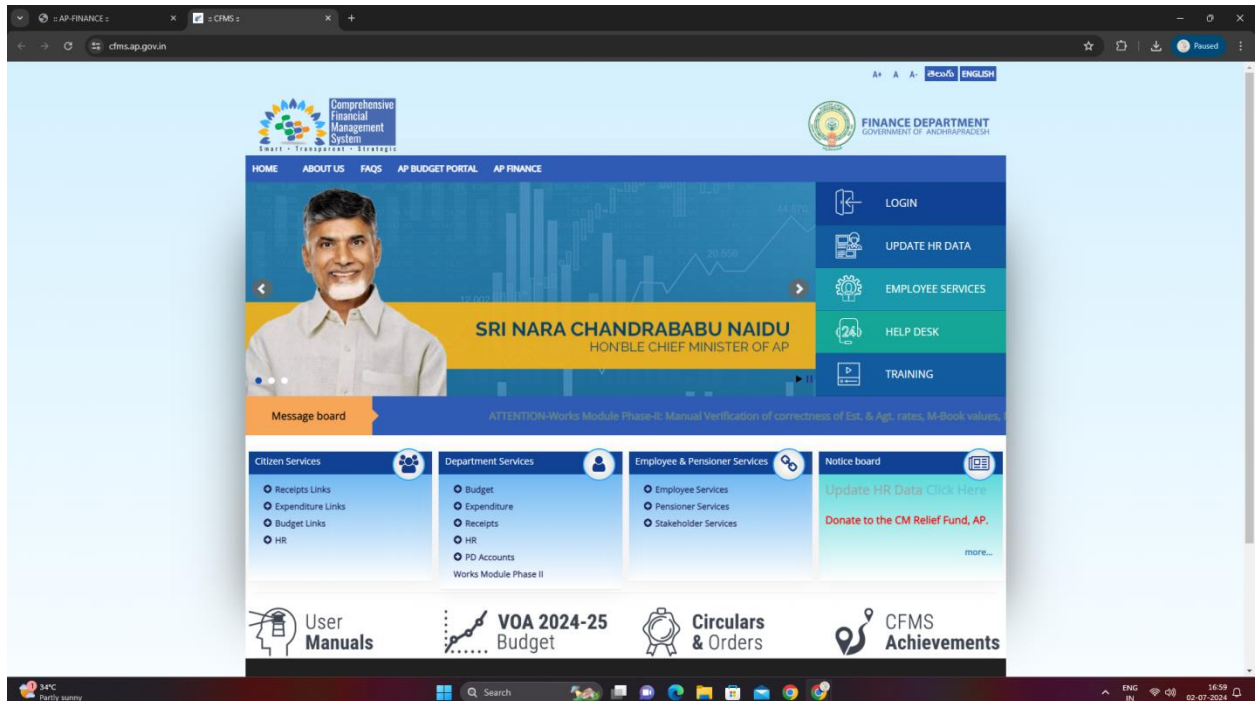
:: AP-FINANCE ::
:: CFMS ::
cfms.ap.gov.in
Paused

A+ A A- తెలుగు ENGLISH

Comprehensive Financial Management System
Smart • Transparent • Strategic

FINANCE DEPARTMENT
GOVERNMENT OF ANDHRAPRADESH

HOME ABOUT US FAQS AP BUDGET PORTAL AP FINANCE

SRI NARA CHANDRABABU NAIDU
HON'BLE CHIEF MINISTER OF AP

LOGIN
UPDATE HR DATA
EMPLOYEE SERVICES
HELP DESK
TRAINING

Message board
ATTENTION-Works Module Phase-II: Manual Verification of correctness of Est. & Agt. rates, M-Book values,

Citizen Services
Receipts Links
Expenditure Links
Budget Links
HR

Department Services
Budget
Expenditure
Receipts
HR
PD Accounts
Works Module Phase II

Employee & Pensioner Services
Employee Services
Pensioner Services
Stakeholder Services

Notice board
Update HR Data Click Here
Donate to the CM Relief Fund, AP.
more...

User Manuals
VOA 2024-25 Budget
Circulars & Orders
CFMS Achievements

34°C
Partly sunny
Search
ENG IN
16:59
02-07-2024